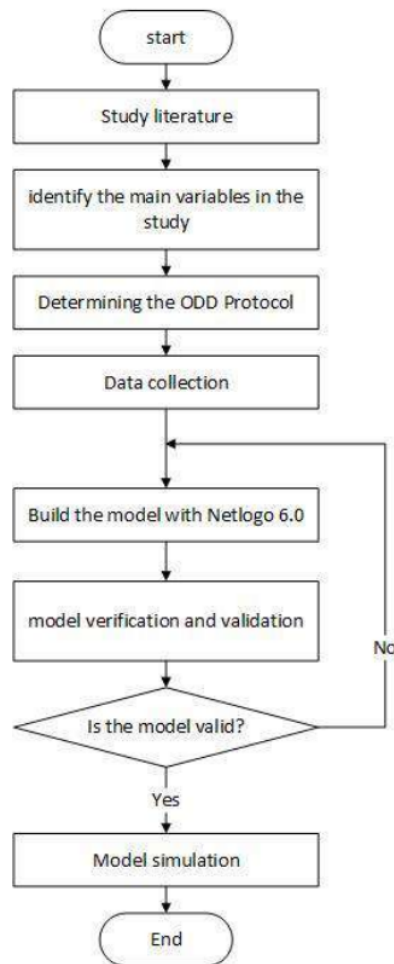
start

Study literature

identify the main variables in the study

Determining the ODD Protocol

Data collection

Build the model with Netlogo 6.0

model verification and validation

Is the model valid?

No

Yes

Model simulation

End